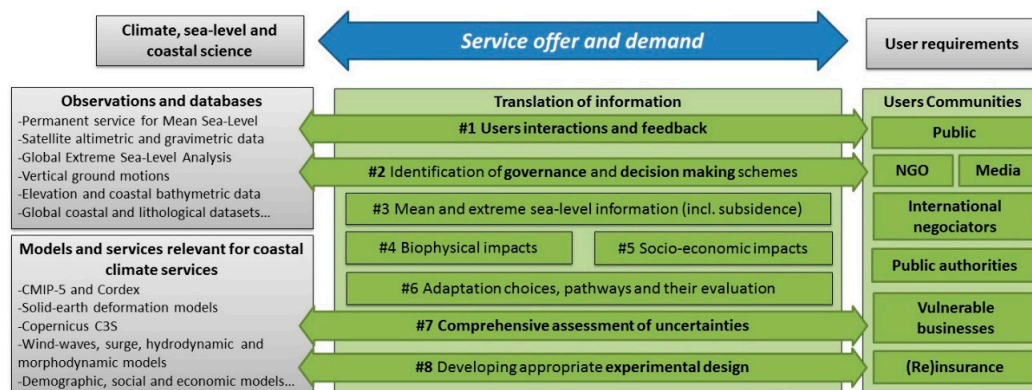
Climate, sea-level and coastal science

Service offer and demand

User requirements

Observations and databases
-Permanent service for Mean Sea-Level
-Satellite altimetric and gravimetric data
-Global Extreme Sea-Level Analysis
-Vertical ground motions
-Elevation and coastal bathymetric data
-Global coastal and lithological datasets...

Models and services relevant for coastal climate services
-CMIP-5 and Cordex
-Solid-earth deformation models
-Copernicus C3S
-Wind-waves, surge, hydrodynamic and morphodynamic models
-Demographic, social and economic models...

Translation of information

#1 Users interactions and feedback

#2 Identification of governance and decision making schemes

#3 Mean and extreme sea-level information (incl. subsidence)

#4 Biophysical impacts

#5 Socio-economic impacts

#6 Adaptation choices, pathways and their evaluation

#7 Comprehensive assessment of uncertainties

#8 Developing appropriate experimental design

Users Communities

Public

NGO

Media

International negociators

Public authorities

Vulnerable businesses

(Re)insurance